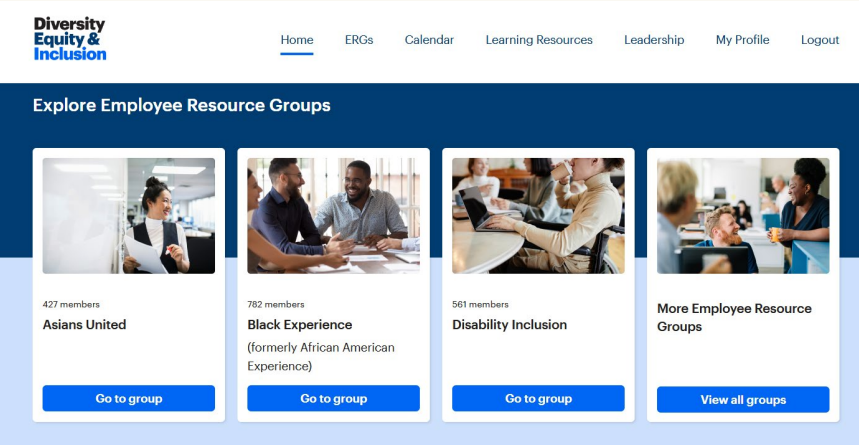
Diversity Equity & Inclusion

Home ERGs Calendar Learning Resources Leadership My Profile Logout

Explore Employee Resource Groups

427 members
Asians United
Go to group

782 members
Black Experience
(formerly African American Experience)
Go to group

561 members
Disability Inclusion
Go to group

More Employee Resource Groups
View all groups